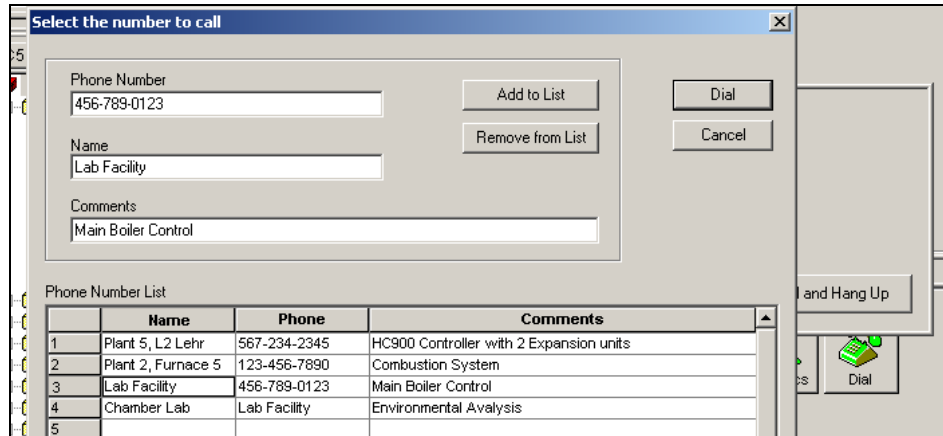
Select the number to call

Phone Number
456-789-0123

Name
Lab Facility

Comments
Main Boiler Control

Add to List

Remove from List

Dial

Cancel

Phone Number List

| | Name | Phone | Comments |
|---|---|---|---|
| 1 | Plant 5, L2 Lehr | 567-234-2345 | HC900 Controller with 2 Expansion units |
| 2 | Plant 2, Furnace 5 | 123-456-7890 | Combustion System |
| 3 | Lab Facility | 456-789-0123 | Main Boiler Control |
| 4 | Chamber Lab | Lab Facility | Environmental Analysis |
| 5 | | | |

l and Hang Up

cs

Dial